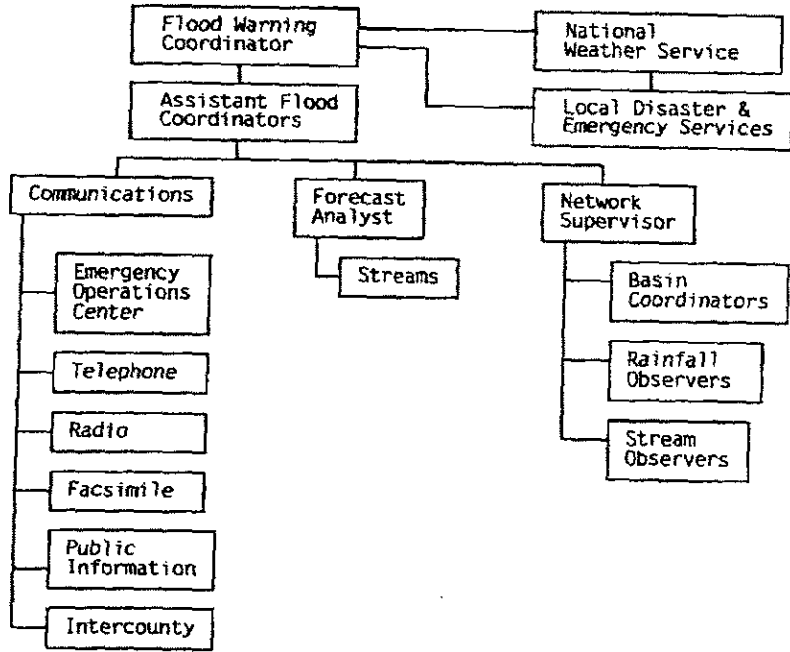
Flood Warning Coordinator

National Weather Service

Local Disaster & Emergency Services

Assistant Flood Coordinators

Communications

Forecast Analyst

Network Supervisor

Emergency Operations Center

Streams

Basin Coordinators

Telephone

Rainfall Observers

Radio

Stream Observers

Facsimile

Public Information

Intercounty